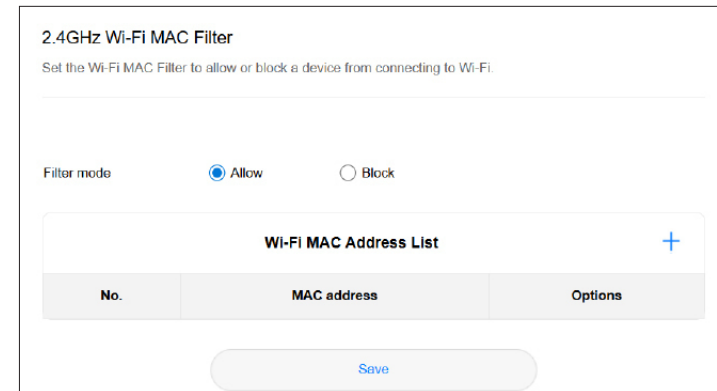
2.4GHz Wi-Fi MAC Filter

Set the Wi-Fi MAC Filter to allow or block a device from connecting to Wi-Fi.

Filter mode Allow Block

Wi-Fi MAC Address List +

| No. | MAC address | Options |
|---|---|---|

Save